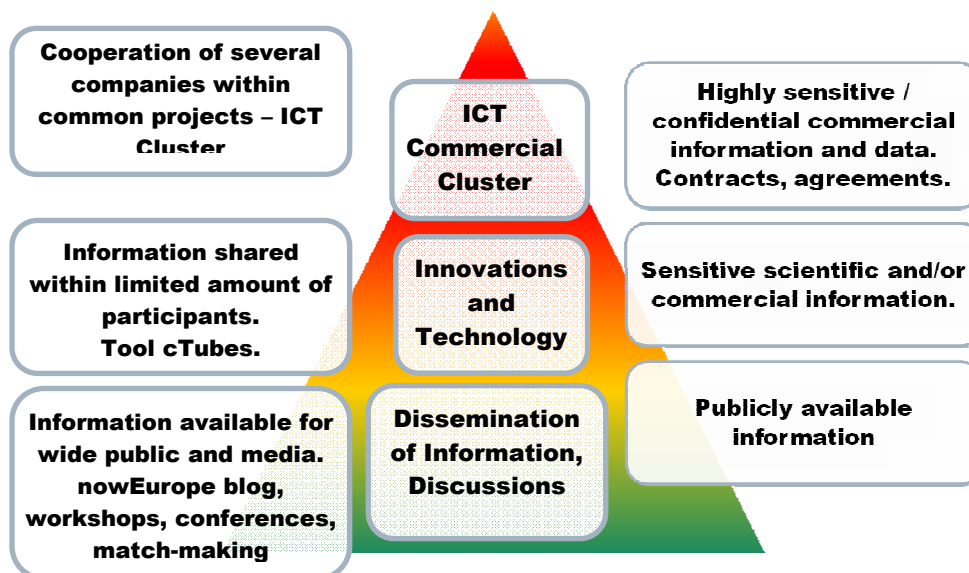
Cooperation of several companies within common projects – ICT Cluster

ICT Commercial Cluster

Highly sensitive / confidential commercial information and data. Contracts, agreements.

Information shared within limited amount of participants. Tool cTubes.

Innovations and Technology

Sensitive scientific and/or commercial information.

Information available for wide public and media. nowEurope blog, workshops, conferences, match-making

Dissemination of Information, Discussions

Publicly available information